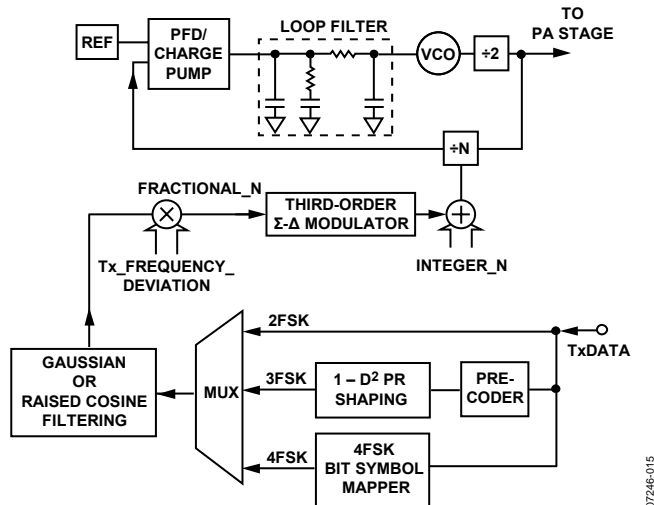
REF

PFD/ CHARGE PUMP

LOOP FILTER

VCO

÷2

TO PA STAGE

÷N

FRACTIONAL_N

THIRD-ORDER Σ-Δ MODULATOR

Tx_FREQUENCY_ DEVIATION

INTEGER_N

2FSK

TxDATA

GAUSSIAN OR RAISED COSINE FILTERING

MUX

3FSK

1 – $D^2$ PR SHAPING

PRE-CODER

4FSK

4FSK BIT SYMBOL MAPPER

07246-015